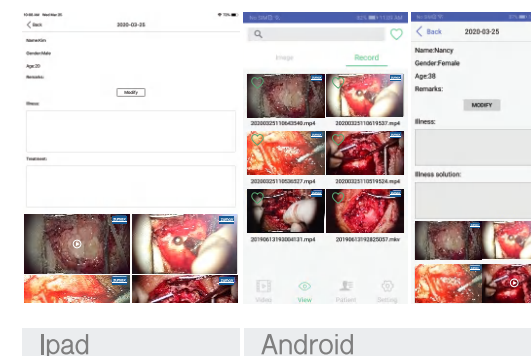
10:36 AM Wed Mar 25
Back
2020-03-25
Name:Qin
Gender:Male
Age:20
Remarks:
Modify
Illness:
Treatment:

Image
Record
20200325110643548.mp4
20200325110619537.mp4
20200325110536527.mp4
20200325110519524.mp4
20190613193004131.mp4
20190613192825057.mkv
Video
View
Patient
Setting

Back
2020-03-25
Name:Nancy
Gender:Female
Age:38
Remarks:
MODIFY
Illness:
Illness solution:

Ipad
Android